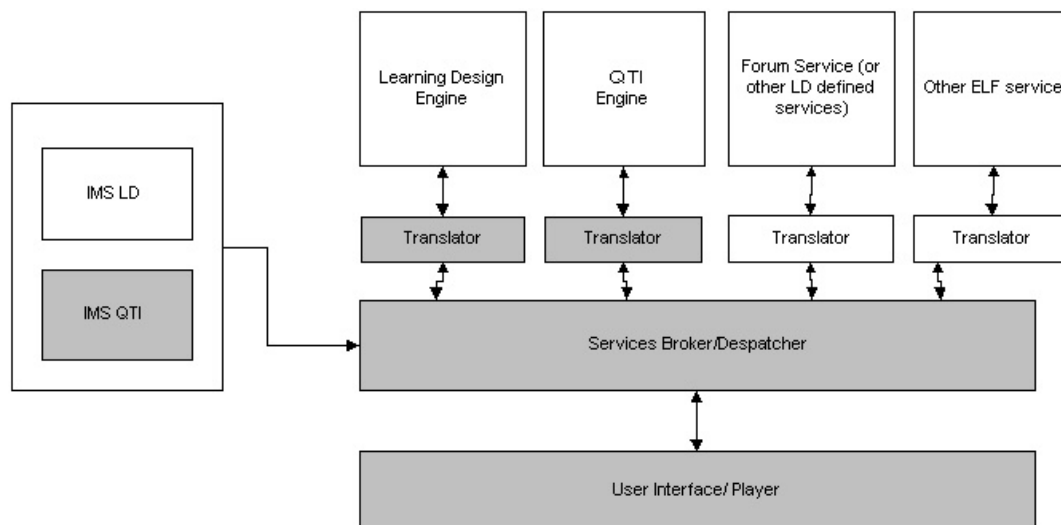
IMS LD

IMS QTI

Learning Design Engine

QTI Engine

Forum Service (or other LD defined services)

Other ELF service

Translator

Translator

Translator

Translator

Services Broker/Despatcher

User Interface/ Player